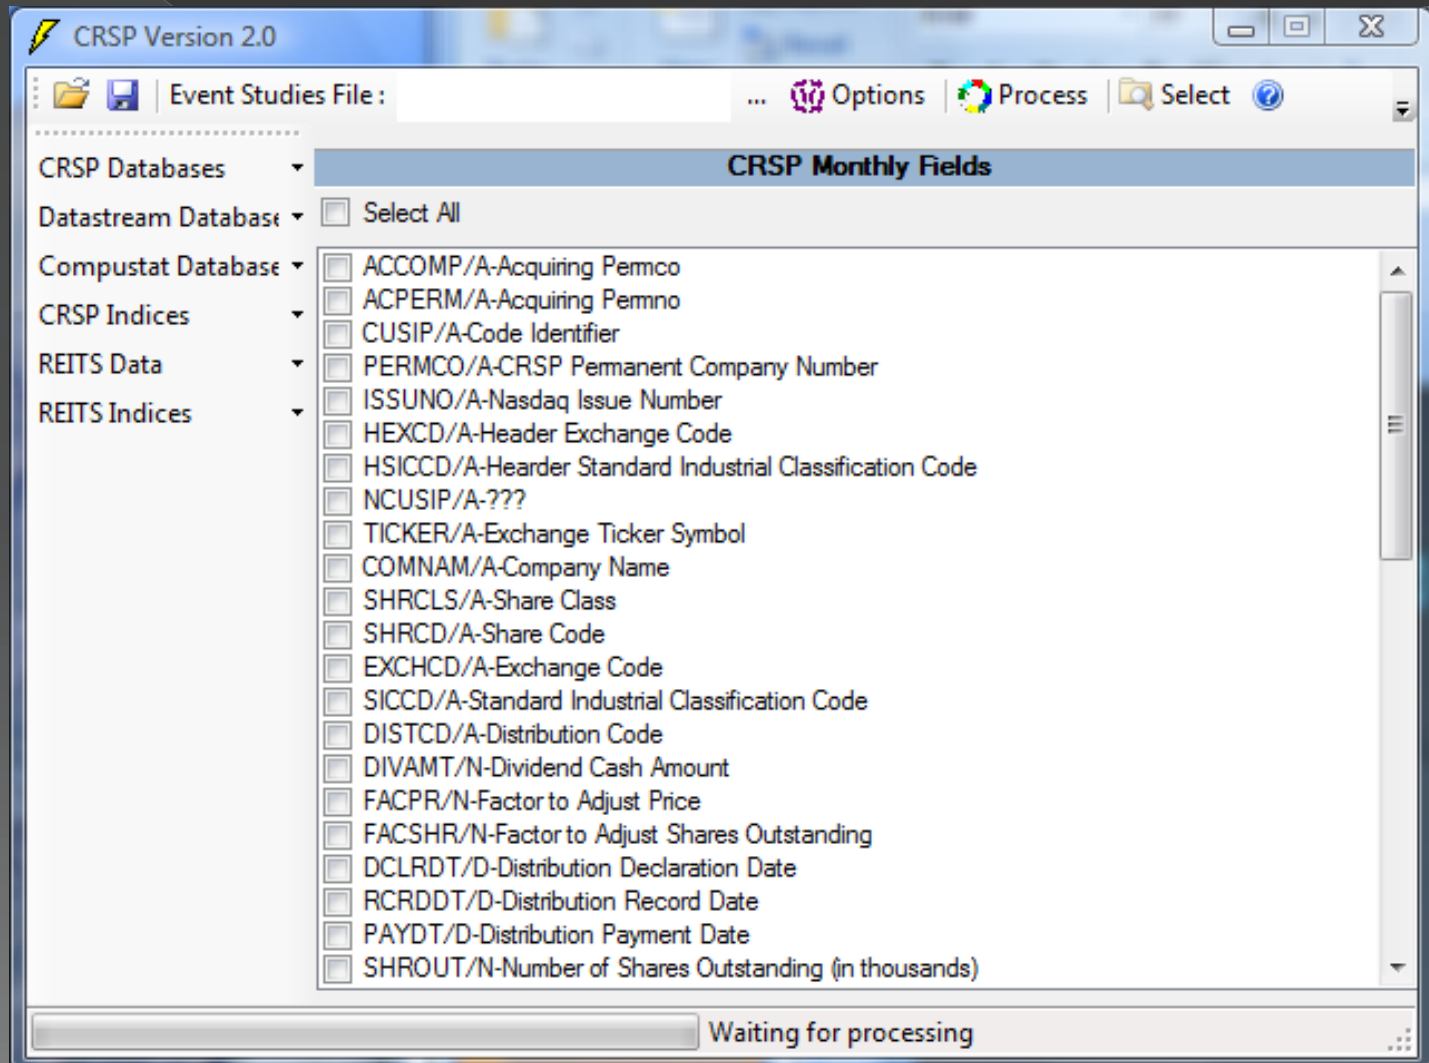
CRSP Version 2.0

Event Studies File : ... Options Process Select

CRSP Databases
Datastream Database
Compustat Database
CRSP Indices
REITS Data
REITS Indices

CRSP Monthly Fields

Select All

ACCOMP/A-Acquiring Permco
ACPERM/A-Acquiring Permno
CUSIP/A-Code Identifier
PERMCO/A-CRSP Permanent Company Number
ISSUNO/A-Nasdaq Issue Number
HEXCD/A-Header Exchange Code
HSICCD/A-Hearder Standard Industrial Classification Code
NCUSIP/A-???
TICKER/A-Exchange Ticker Symbol
COMNAM/A-Company Name
SHRCLS/A-Share Class
SHRCD/A-Share Code
EXCHCD/A-Exchange Code
SICCD/A-Standard Industrial Classification Code
DISTCD/A-Distribution Code
DIVAMT/N-Dividend Cash Amount
FACPR/N-Factor to Adjust Price
FACSHR/N-Factor to Adjust Shares Outstanding
DCLRDT/D-Distribution Declaration Date
RCRDDT/D-Distribution Record Date
PAYDT/D-Distribution Payment Date
SHROUT/N-Number of Shares Outstanding (in thousands)

Waiting for processing